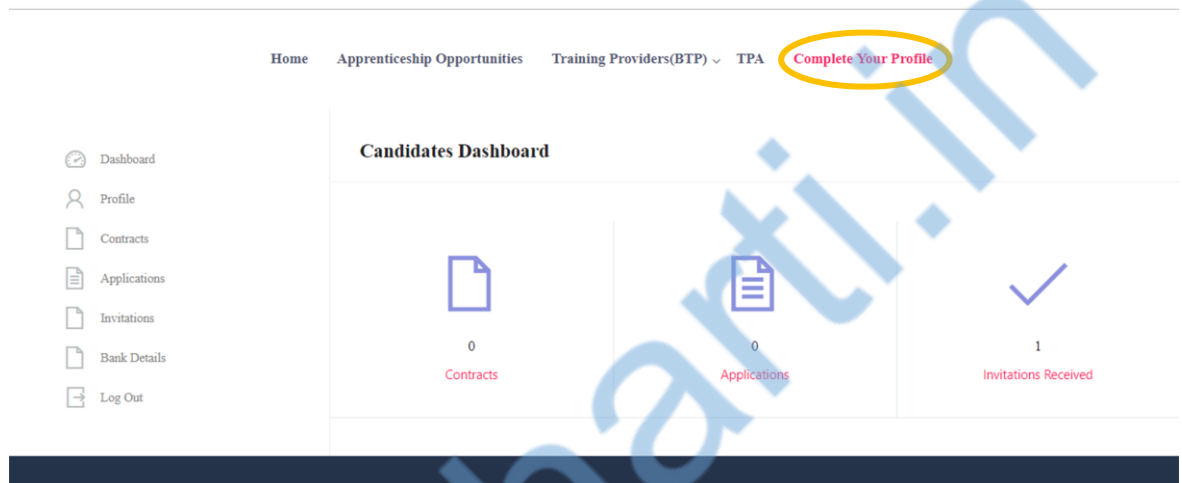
Home Apprenticeship Opportunities Training Providers(BTP) TPA Complete Your Profile

Dashboard
Profile
Contracts
Applications
Invitations
Bank Details
Log Out

Candidates Dashboard

0
Contracts

0
Applications

1
Invitations Received

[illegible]arti.in